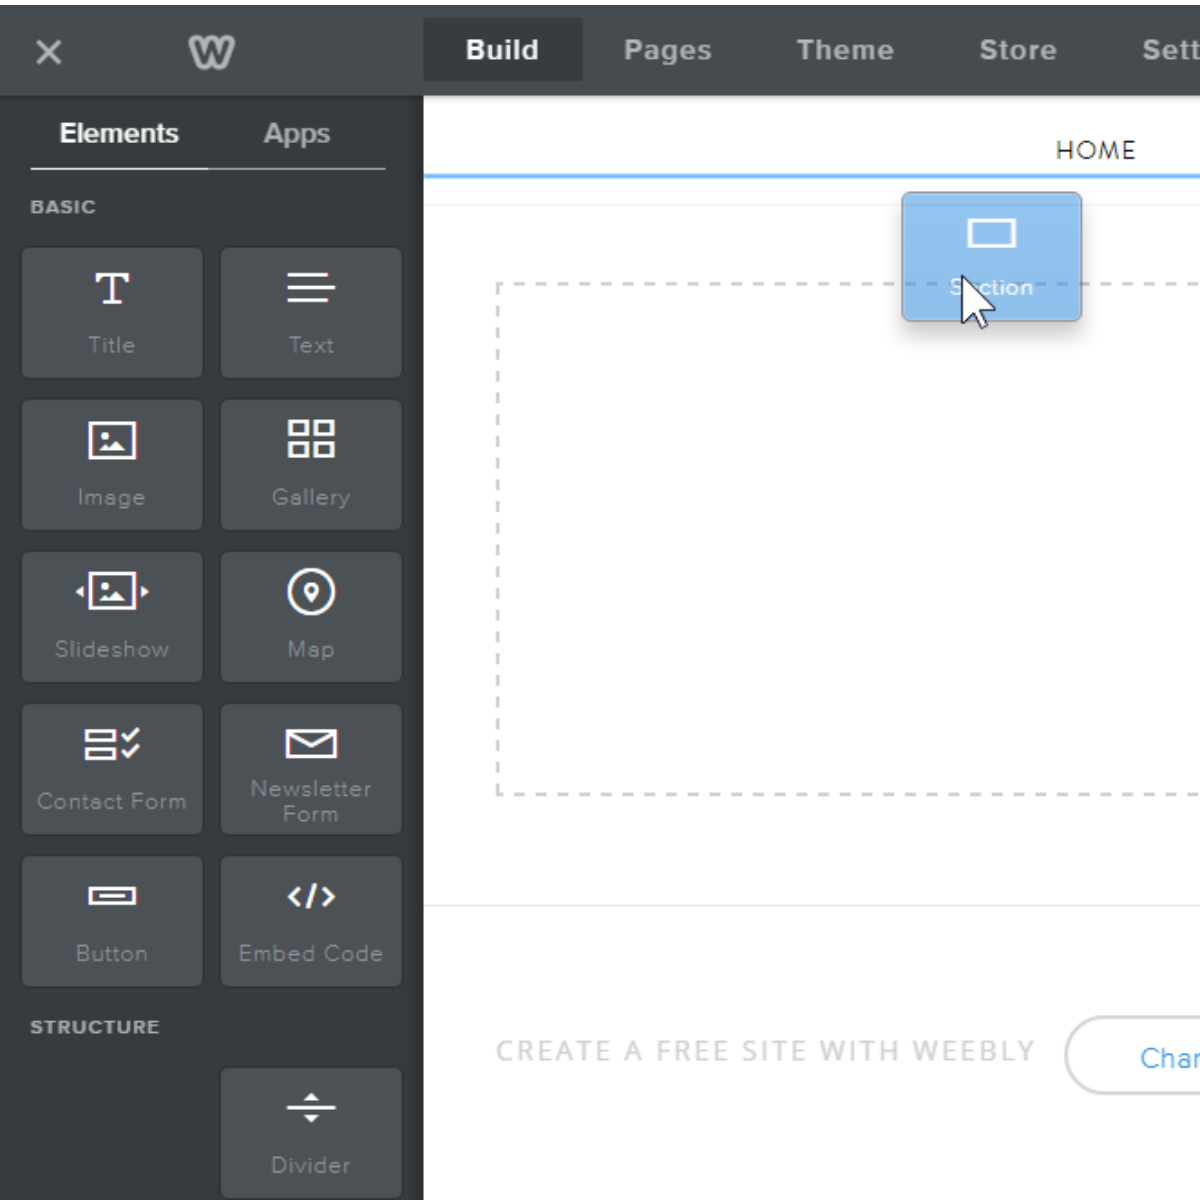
Build Pages Theme Store Sett

Elements Apps

BASIC

Title

Text

Image

Gallery

Slideshow

Map

Contact Form

Newsletter Form

Button

Embed Code

STRUCTURE

Divider

HOME

Section

CREATE A FREE SITE WITH WEEBLY

Char